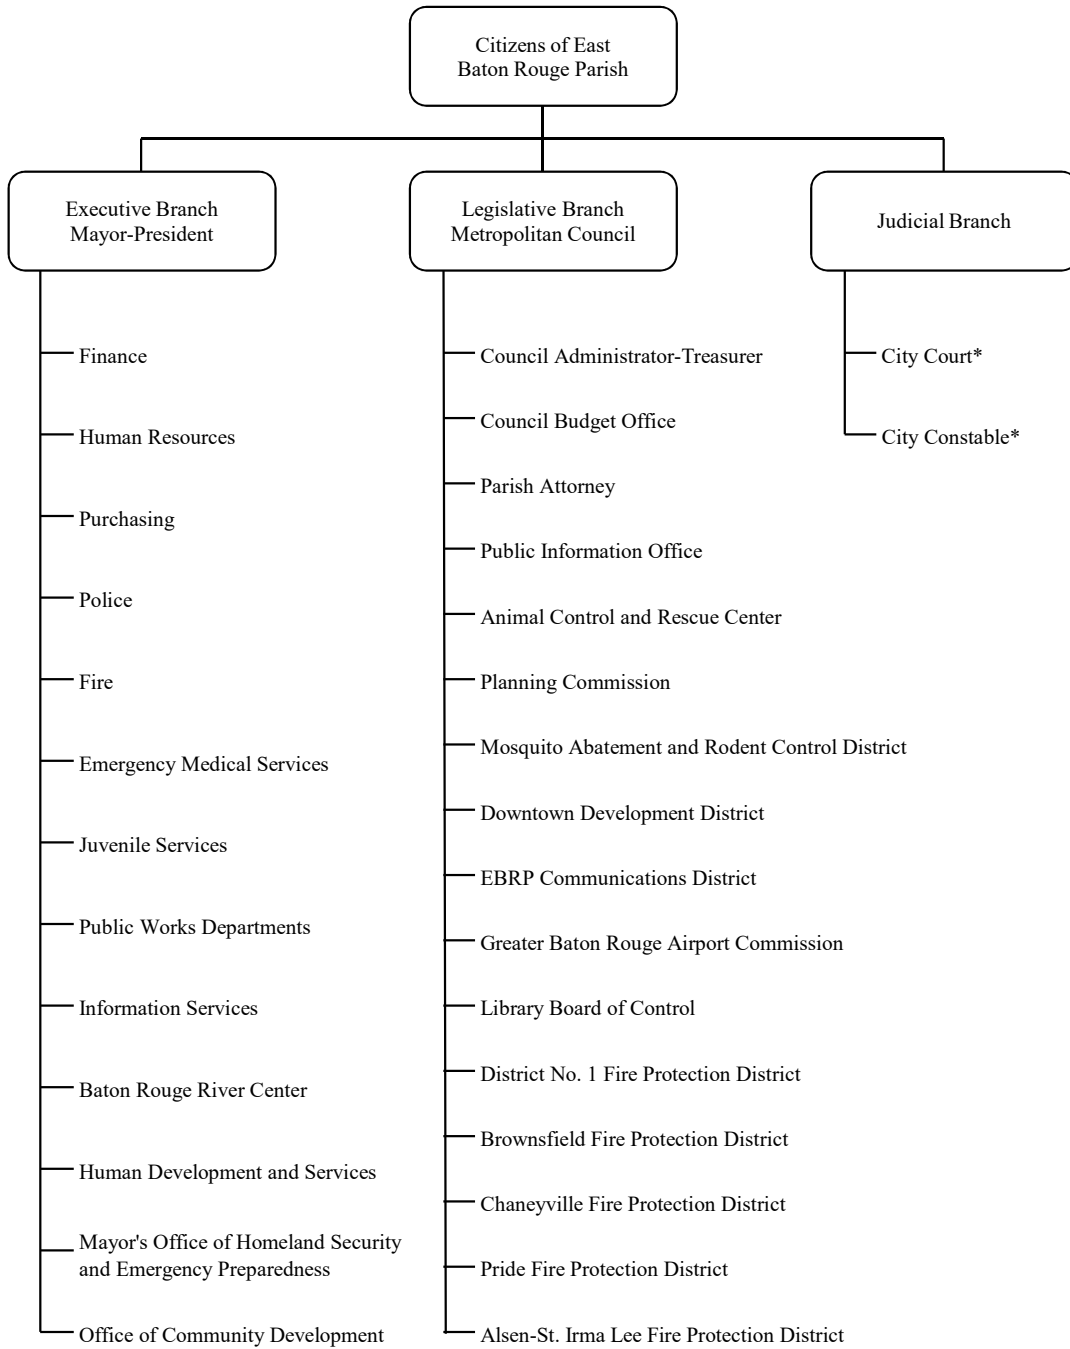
Citizens of East Baton Rouge Parish

Executive Branch
Mayor-President

Finance

Human Resources

Purchasing

Police

Fire

Emergency Medical Services

Juvenile Services

Public Works Departments

Information Services

Baton Rouge River Center

Human Development and Services

Mayor's Office of Homeland Security and Emergency Preparedness

Office of Community Development

Legislative Branch
Metropolitan Council

Council Administrator-Treasurer

Council Budget Office

Parish Attorney

Public Information Office

Animal Control and Rescue Center

Planning Commission

Mosquito Abatement and Rodent Control District

Downtown Development District

EBRP Communications District

Greater Baton Rouge Airport Commission

Library Board of Control

District No. 1 Fire Protection District

Brownsfield Fire Protection District

Chaneyville Fire Protection District

Pride Fire Protection District

Alsen-St. Irma Lee Fire Protection District

Judicial Branch

City Court*

City Constable*